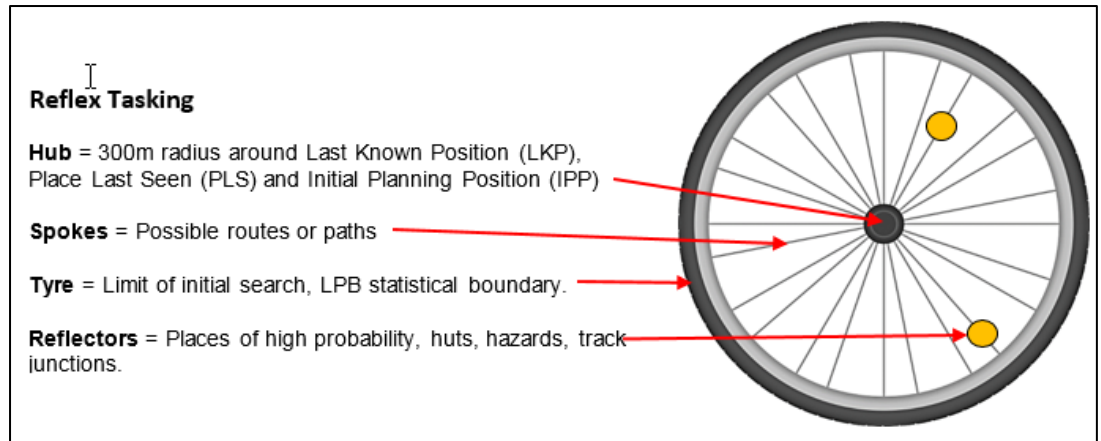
**Reflex Tasking**

**Hub** = 300m radius around Last Known Position (LKP), Place Last Seen (PLS) and Initial Planning Position (IPP)

**Spokes** = Possible routes or paths

**Tyre** = Limit of initial search, LPB statistical boundary.

**Reflectors** = Places of high probability, huts, hazards, track junctions.